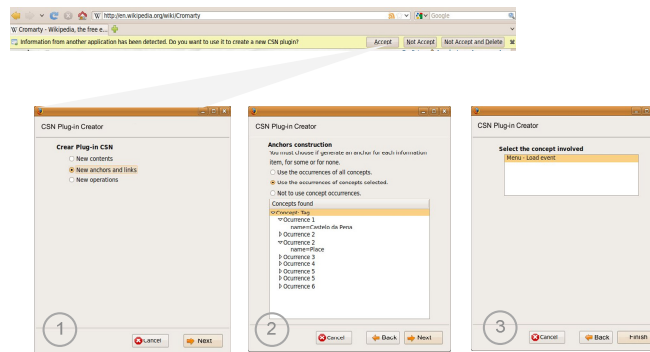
http://en.wikipedia.org/wiki/Cromarty

Google

Cromarty - Wikipedia, the free e...

Information from another application has been detected. Do you want to use it to create a new CSN plugin?

Accept

Not Accept

Not Accept and Delete

CSN Plug-in Creator

Crear Plug-in CSN

New contents

New anchors and links

New operations

1

Cancel

Next

CSN Plug-in Creator

Anchors construction

You must choose if generate an anchor for each information item, for some or for none.

Use the occurrences of all concepts.

Use the occurrences of concepts selected.

Not to use concept occurrences.

Concepts found

Concept: Tag

Ocurrence 1

name=Castelo da Pena

Ocurrence 2

Ocurrence 2

name=Place

Ocurrence 3

Ocurrence 4

Ocurrence 5

Ocurrence 5

Ocurrence 6

2

Cancel

Back

Next

CSN Plug-in Creator

Select the concept involved

Menu - Load event

3

Cancel

Back

Finish